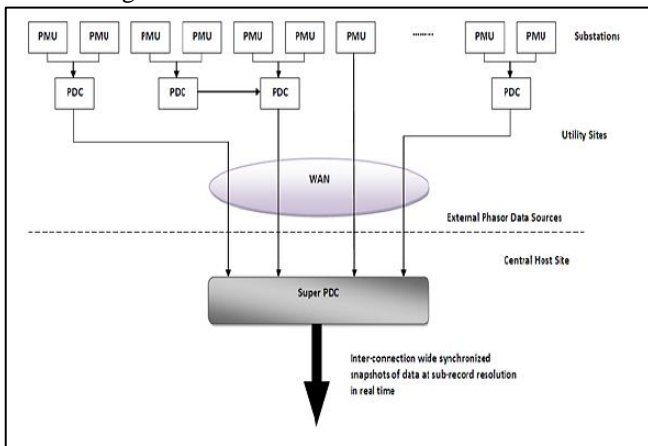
PMU PMU PMU PMU PMU PMU PMU ........ PMU PMU Substations

PDC PDC PDC PDC

Utility Sites

WAN

External Phasor Data Sources

Central Host Site

Super PDC

Inter-connection wide synchronized snapshots of data at sub-record resolution in real time